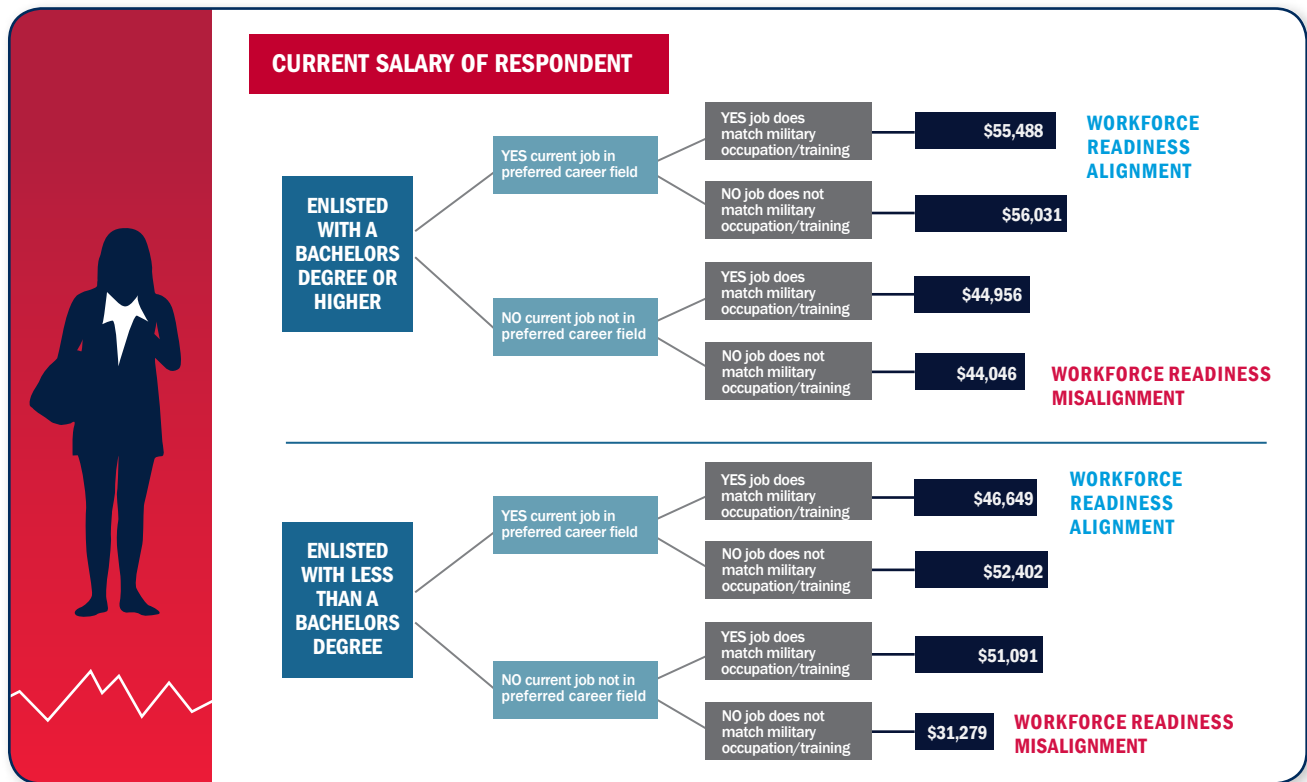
CURRENT SALARY OF RESPONDENT

ENLISTED WITH A BACHELORS DEGREE OR HIGHER

YES current job in preferred career field

YES job does match military occupation/training

$55,488

WORKFORCE READINESS ALIGNMENT

NO job does not match military occupation/training

$56,031

NO current job not in preferred career field

YES job does match military occupation/training

$44,956

NO job does not match military occupation/training

$44,046

WORKFORCE READINESS MISALIGNMENT

ENLISTED WITH LESS THAN A BACHELORS DEGREE

YES current job in preferred career field

YES job does match military occupation/training

$46,649

WORKFORCE READINESS ALIGNMENT

NO job does not match military occupation/training

$52,402

NO current job not in preferred career field

YES job does match military occupation/training

$51,091

NO job does not match military occupation/training

$31,279

WORKFORCE READINESS MISALIGNMENT